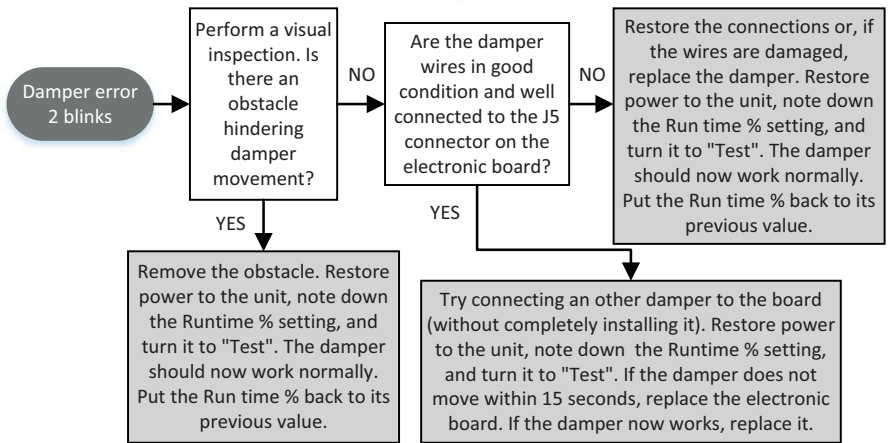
Damper error 2 blinks

Perform a visual inspection. Is there an obstacle hindering damper movement?

NO

Are the damper wires in good condition and well connected to the J5 connector on the electronic board?

NO

Restore the connections or, if the wires are damaged, replace the damper. Restore power to the unit, note down the Run time % setting, and turn it to "Test". The damper should now work normally. Put the Run time % back to its previous value.

YES

Remove the obstacle. Restore power to the unit, note down the Runtime % setting, and turn it to "Test". The damper should now work normally. Put the Run time % back to its previous value.

YES

Try connecting an other damper to the board (without completely installing it). Restore power to the unit, note down the Runtime % setting, and turn it to "Test". If the damper does not move within 15 seconds, replace the electronic board. If the damper now works, replace it.